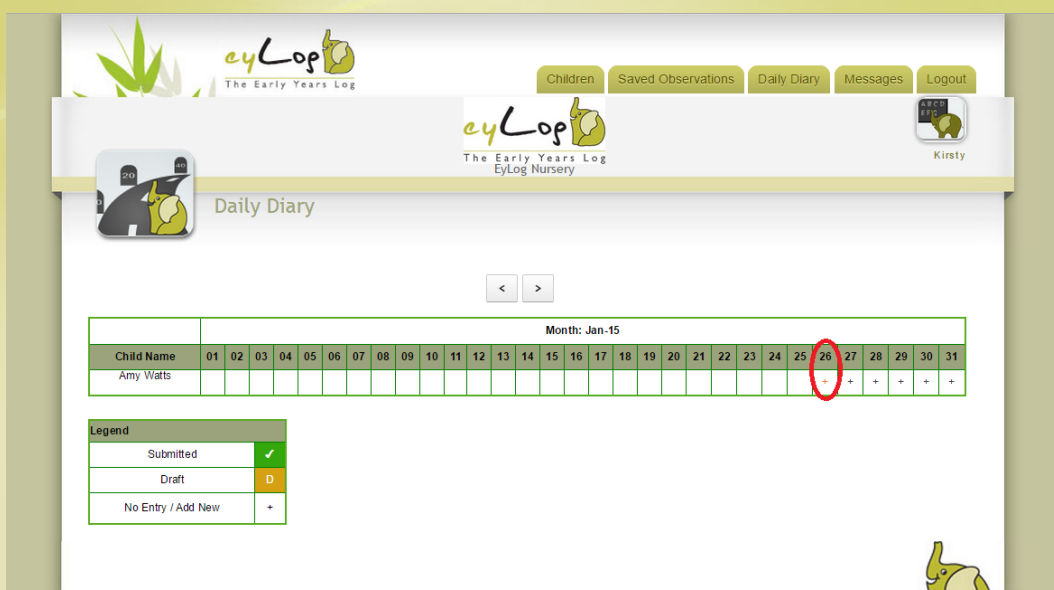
eyLog The Early Years Log

Children Saved Observations Daily Diary Messages Logout

eyLog The Early Years Log
EyLog Nursery

Kirsty

20 40

Daily Diary

< >

| | Month: Jan-15 | | | | | | | | | | | | | | | | | | | | | | | | | | | | | | |
|---|---|---|---|---|---|---|---|---|---|---|---|---|---|---|---|---|---|---|---|---|---|---|---|---|---|---|---|---|---|---|---|
| Child Name | 01 | 02 | 03 | 04 | 05 | 06 | 07 | 08 | 09 | 10 | 11 | 12 | 13 | 14 | 15 | 16 | 17 | 18 | 19 | 20 | 21 | 22 | 23 | 24 | 25 | 26 | 27 | 28 | 29 | 30 | 31 |
| Amy Watts | | | | | | | | | | | | | | | | | | | | | | | | | | + | + | + | + | + | + |

| Legend | |
|---|---|
| Submitted | ✓ |
| Draft | D |
| No Entry / Add New | + |